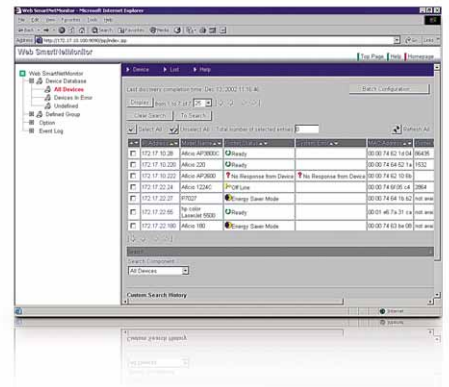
Web SmartNetMonitor - Microsoft Internet Explorer

File Edit View Favorites Tools Help

Back Search Favorites Media

Address http://172.17.10.100:8080/jsp/index.jsp

Go Links

Web SmartNetMonitor

Top Page | Help | Homepage

Web SmartNetMonitor
Device Database
All Devices
Devices In Error
Undefined
Defined Group
Option
Event Log

Device | List | Help

Last discovery completion time: Dec 12, 2002 11:38:46

Batch Configuration

Display Item 1 to 7 of 7 25

Clear Search | To Search

Select All | Unselect All | Total number of selected entries 0

Refresh All

| | IP Address | Model Name | System Status | Current Status | MAC Address | Counter |
|---|---|---|---|---|---|---|
| | 172.17.10.26 | Aficio AP3800C | Ready | | 00:00:74:62:10:04 | 96406 |
| | 172.17.10.220 | Aficio 220 | Ready | | 00:00:74:64:52:1a | 1632 |
| | 172.17.10.222 | Aficio AP2600 | No Response from Device | No Response from Device | 00:00:74:62:10:6b | |
| | 172.17.22.24 | Aficio 1224C | Off Line | | 00:00:74:68:05:c4 | 2864 |
| | 172.17.22.27 | P7027 | Energy Saver Mode | | 00:00:74:64:16:62 | not avai |
| | 172.17.22.65 | hp color LaserJet 5500 | Ready | | 00:01:e6:7a:31:ca | not avai |
| | 172.17.22.180 | Aficio 180 | Energy Saver Mode | | 00:00:74:63:6e:08 | not avai |

Search

Search Component
All Devices

Custom Search History

Internet